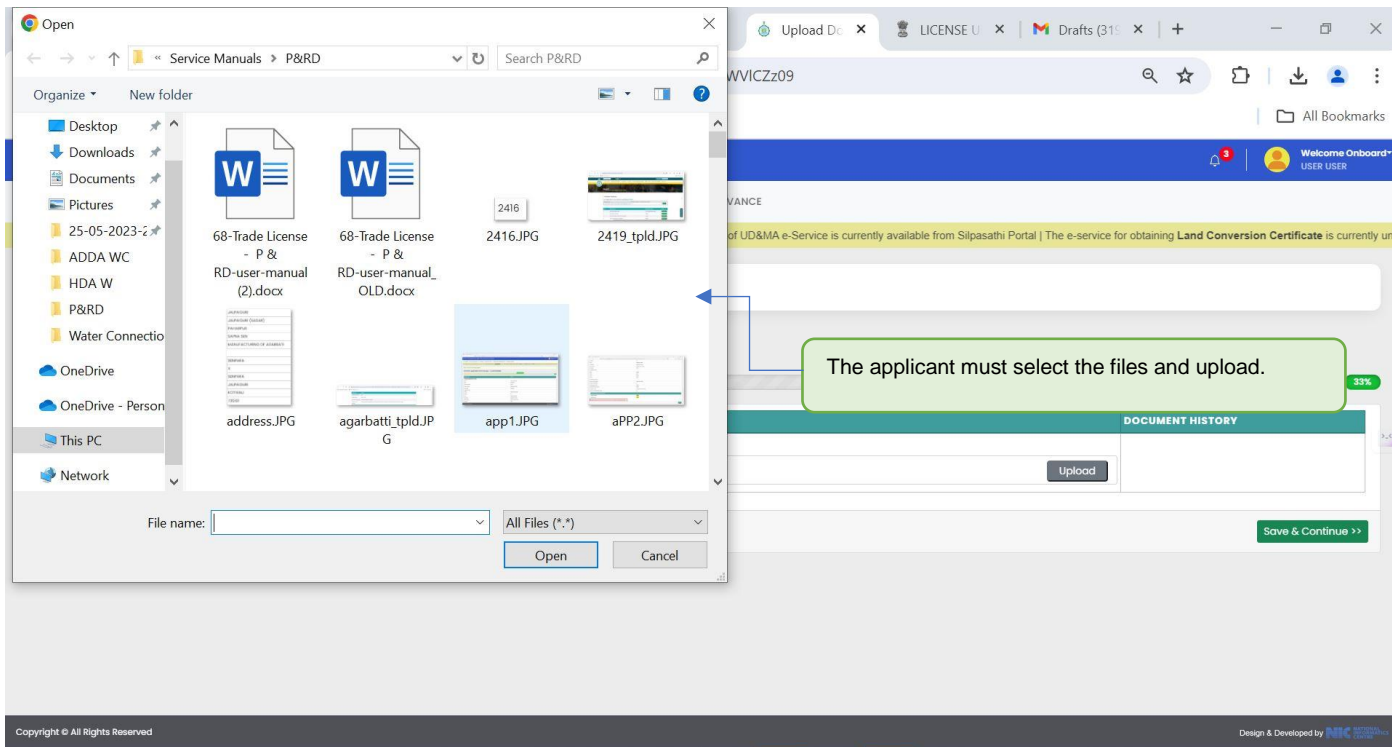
Open

« Service Manuals > P&RD

Search P&RD

Organize ▾ New folder

Desktop
Downloads
Documents
Pictures
25-05-2023-2
ADDA WC
HDA W
P&RD
Water Connectio
OneDrive
OneDrive - Person
This PC
Network

68-Trade License - P & RD-user-manual (2).docx

68-Trade License - P & RD-user-manual_OLD.docx

2416

2416.JPG

2419_tpld.JPG

address.JPG

agarbatti_tpld.JPG

app1.JPG

aPP2.JPG

File name:

All Files (*.*)

Open

Cancel

Upload Do ×

LICENSE U ×

Drafts (31 ×

+

WVICZz09

All Bookmarks

3

Welcome Onboard
USER USER

VANCE

of UD&MA e-Service is currently available from Silpasathi Portal | The e-service for obtaining Land Conversion Certificate is currently un

The applicant must select the files and upload.

33%

DOCUMENT HISTORY

Upload

Save & Continue >>

Copyright © All Rights Reserved

Design & Developed by